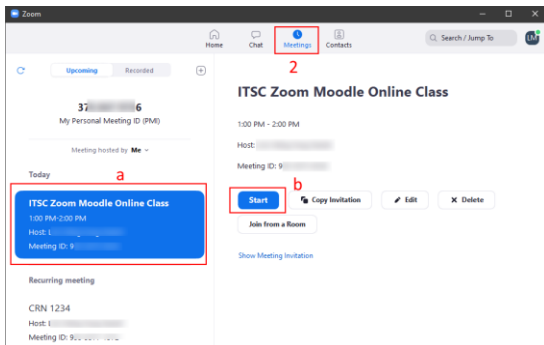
Zoom

Home Chat Meetings Contacts

Search / Jump To

2

Upcoming Recorded

37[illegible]6
My Personal Meeting ID (PMI)

Meeting hosted by Me

Today

a

ITSC Zoom Moodle Online Class
1:00 PM-2:00 PM
Host: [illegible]
Meeting ID: 9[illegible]

Recurring meeting

CRN 1234
Host: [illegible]
Meeting ID: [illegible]

ITSC Zoom Moodle Online Class

1:00 PM - 2:00 PM

Host: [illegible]

Meeting ID: 9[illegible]

b

Start Copy Invitation Edit Delete

Join from a Room

Show Meeting Invitation